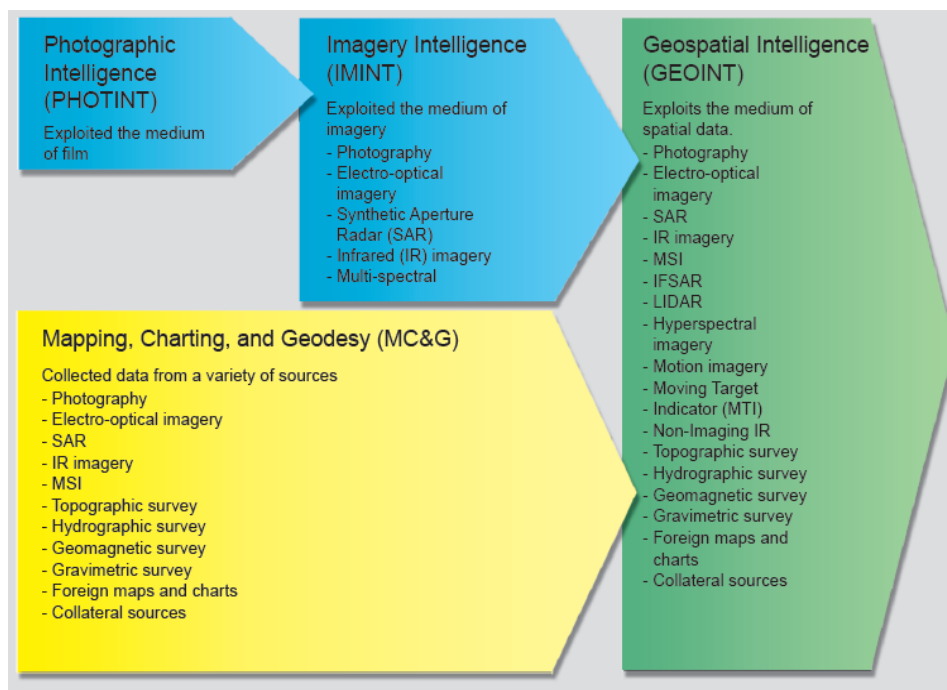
Photographic Intelligence (PHOTINT)

Exploited the medium of film

Imagery Intelligence (IMINT)

Exploited the medium of imagery
- Photography
- Electro-optical imagery
- Synthetic Aperture Radar (SAR)
- Infrared (IR) imagery
- Multi-spectral

Geospatial Intelligence (GEOINT)

Exploits the medium of spatial data.
- Photography
- Electro-optical imagery
- SAR
- IR imagery
- MSI
- IFSAR
- LIDAR
- Hyperspectral imagery
- Motion imagery
- Moving Target
- Indicator (MTI)
- Non-Imaging IR
- Topographic survey
- Hydrographic survey
- Geomagnetic survey
- Gravimetric survey
- Foreign maps and charts
- Collateral sources

Mapping, Charting, and Geodesy (MC&G)

Collected data from a variety of sources
- Photography
- Electro-optical imagery
- SAR
- IR imagery
- MSI
- Topographic survey
- Hydrographic survey
- Geomagnetic survey
- Gravimetric survey
- Foreign maps and charts
- Collateral sources